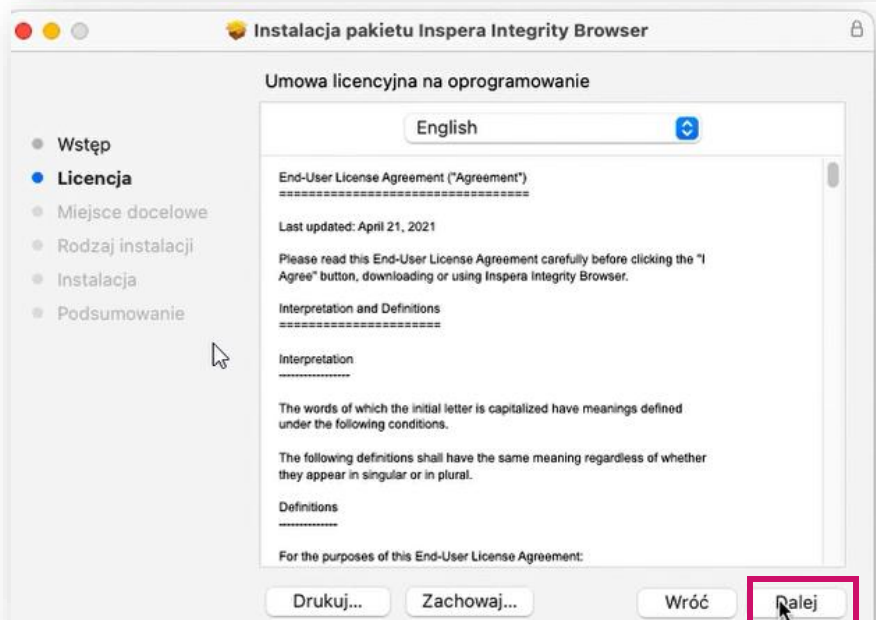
Instalacja pakietu Inspera Integrity Browser

Umowa licencyjna na oprogramowanie

Wstęp
Licencja
Miejsce docelowe
Rodzaj instalacji
Instalacja
Podsumowanie

English

End-User License Agreement ("Agreement")
==================================

Last updated: April 21, 2021

Please read this End-User License Agreement carefully before clicking the "I Agree" button, downloading or using Inspera Integrity Browser.

Interpretation and Definitions
=======================

Interpretation
-----------------

The words of which the initial letter is capitalized have meanings defined under the following conditions.

The following definitions shall have the same meaning regardless of whether they appear in singular or in plural.

Definitions
--------------

For the purposes of this End-User License Agreement:

Drukuj...
Zachowaj...
Wróć
Dalej